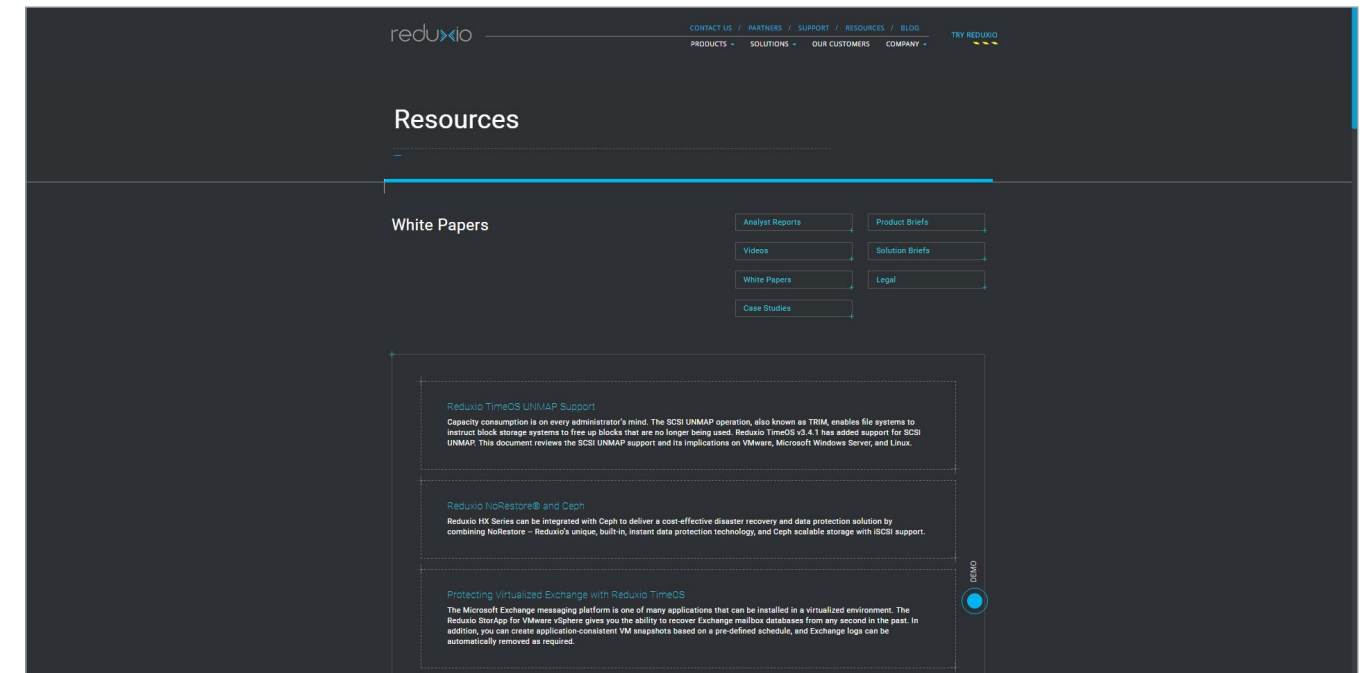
reduxio

CONTACT US / PARTNERS / SUPPORT / RESOURCES / BLOG

PRODUCTS SOLUTIONS OUR CUSTOMERS COMPANY

TRY REDUXIO

Resources

White Papers

Analyst Reports
Product Briefs
Videos
Solution Briefs
White Papers
Legal
Case Studies

Reduxio TimeOS UNMAP Support

Capacity consumption is on every administrator's mind. The SCSI UNMAP operation, also known as TRIM, enables file systems to instruct block storage systems to free up blocks that are no longer being used. Reduxio TimeOS v3.4.1 has added support for SCSI UNMAP. This document reviews the SCSI UNMAP support and its implications on VMware, Microsoft Windows Server, and Linux.

Reduxio NoRestore® and Ceph

Reduxio HX Series can be integrated with Ceph to deliver a cost-effective disaster recovery and data protection solution by combining NoRestore – Reduxio's unique, built-in, instant data protection technology, and Ceph scalable storage with iSCSI support.

Protecting Virtualized Exchange with Reduxio TimeOS

The Microsoft Exchange messaging platform is one of many applications that can be installed in a virtualized environment. The Reduxio StorApp for VMware vSphere gives you the ability to recover Exchange mailbox databases from any second in the past. In addition, you can create application-consistent VM snapshots based on a pre-defined schedule, and Exchange logs can be automatically removed as required.

DEMO